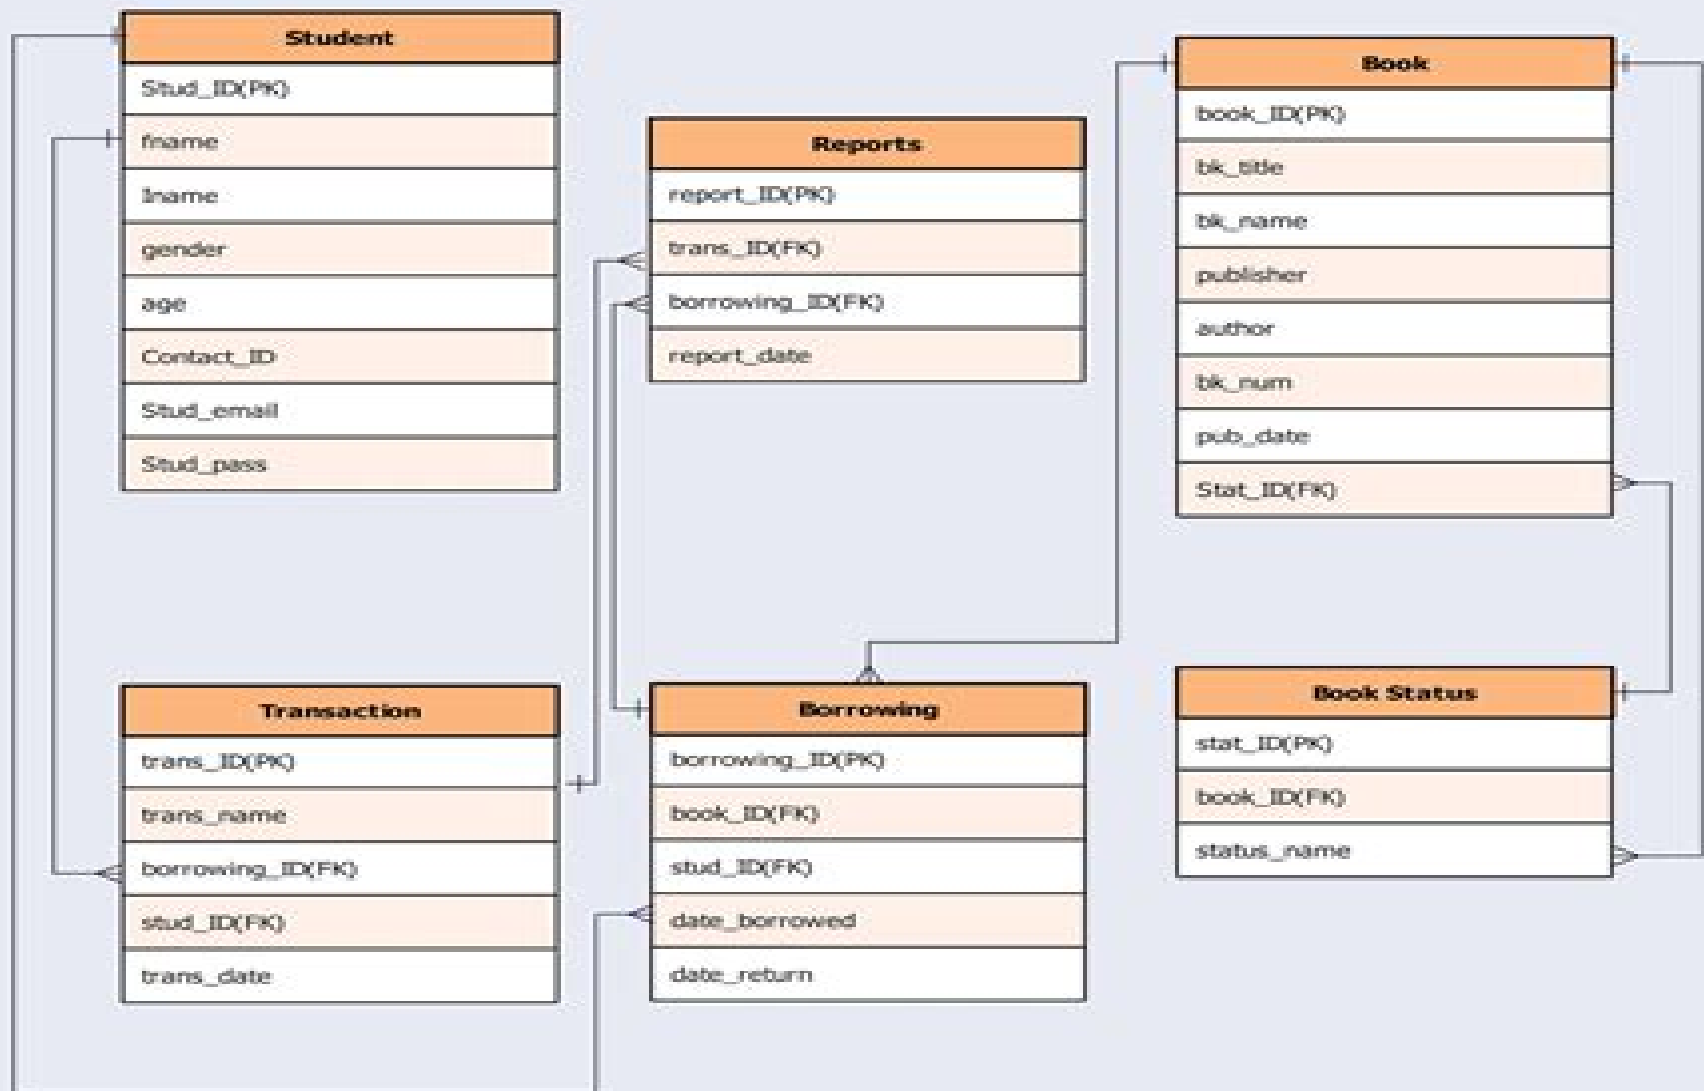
Student
Stud_ID(PK)
fname
lname
gender
age
Contact_ID
Stud_email
Stud_pass

Reports
report_ID(PK)
trans_ID(FK)
borrowing_ID(FK)
report_date

Book
book_ID(PK)
bk_title
bk_name
publisher
author
bk_num
pub_date
Stat_ID(FK)

Transaction
trans_ID(PK)
trans_name
borrowing_ID(FK)
stud_ID(FK)
trans_date

Borrowing
borrowing_ID(PK)
book_ID(FK)
stud_ID(FK)
date_borrowed
date_return

Book Status
stat_ID(PK)
book_ID(FK)
status_name